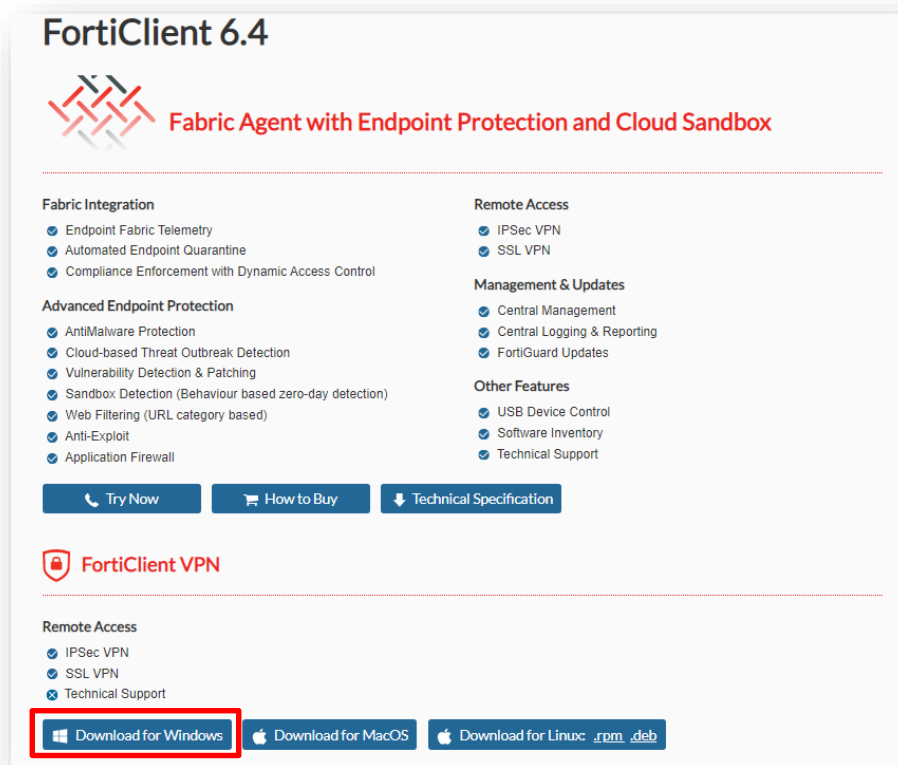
FortiClient 6.4

Fabric Agent with Endpoint Protection and Cloud Sandbox

Fabric Integration
Endpoint Fabric Telemetry
Automated Endpoint Quarantine
Compliance Enforcement with Dynamic Access Control

Advanced Endpoint Protection
AntiMalware Protection
Cloud-based Threat Outbreak Detection
Vulnerability Detection & Patching
Sandbox Detection (Behaviour based zero-day detection)
Web Filtering (URL category based)
Anti-Exploit
Application Firewall

Remote Access
IPSec VPN
SSL VPN

Management & Updates
Central Management
Central Logging & Reporting
FortiGuard Updates

Other Features
USB Device Control
Software Inventory
Technical Support

Try Now
How to Buy
Technical Specification

FortiClient VPN

Remote Access
IPSec VPN
SSL VPN
Technical Support

Download for Windows
Download for MacOS
Download for Linux: .rpm .deb